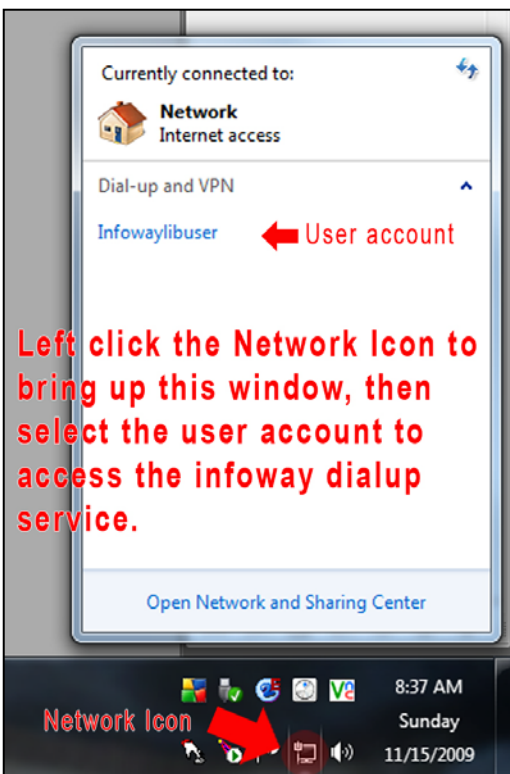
Currently connected to:

Network
Internet access

Dial-up and VPN

Infowaylibuser

User account

Left click the Network Icon to bring up this window, then select the user account to access the infoway dialup service.

Open Network and Sharing Center

8:37 AM
Sunday
11/15/2009

Network Icon